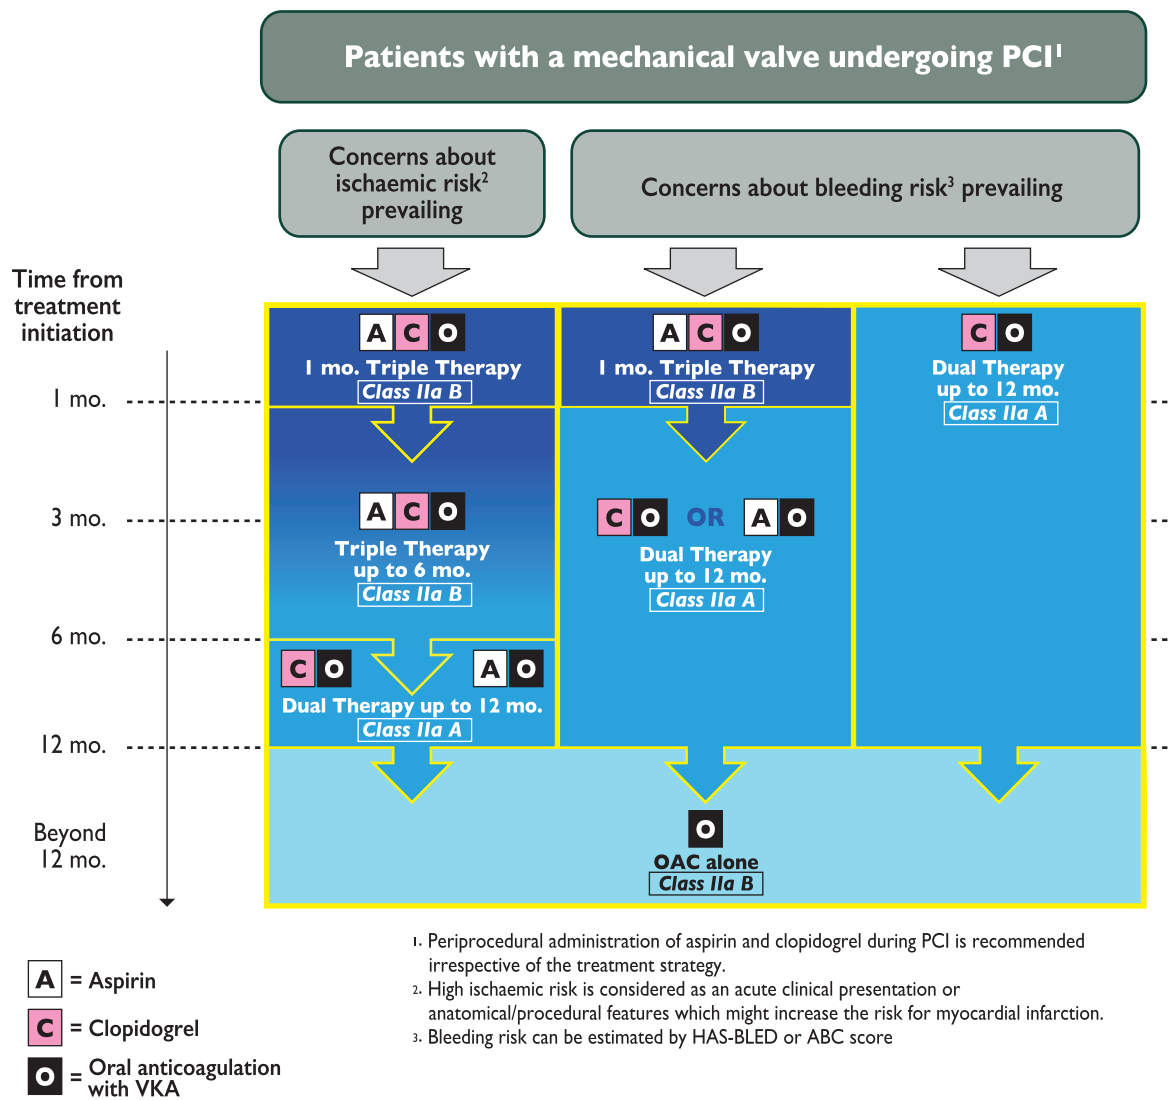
Patients with a mechanical valve undergoing PCI$^1$

Concerns about ischaemic risk$^2$ prevailing

Concerns about bleeding risk$^3$ prevailing

Time from treatment initiation

1 mo.

3 mo.

6 mo.

12 mo.

Beyond 12 mo.

A C O
1 mo. Triple Therapy
Class IIa B

A C O
1 mo. Triple Therapy
Class IIa B

C O
Dual Therapy up to 12 mo.
Class IIa A

A C O
Triple Therapy up to 6 mo.
Class IIa B

C O OR A O
Dual Therapy up to 12 mo.
Class IIa A

C O
A O
Dual Therapy up to 12 mo.
Class IIa A

O
OAC alone
Class IIa B

A = Aspirin

C = Clopidogrel

O = Oral anticoagulation with VKA

1. Periprocedural administration of aspirin and clopidogrel during PCI is recommended irrespective of the treatment strategy.
2. High ischaemic risk is considered as an acute clinical presentation or anatomical/procedural features which might increase the risk for myocardial infarction.
3. Bleeding risk can be estimated by HAS-BLED or ABC score